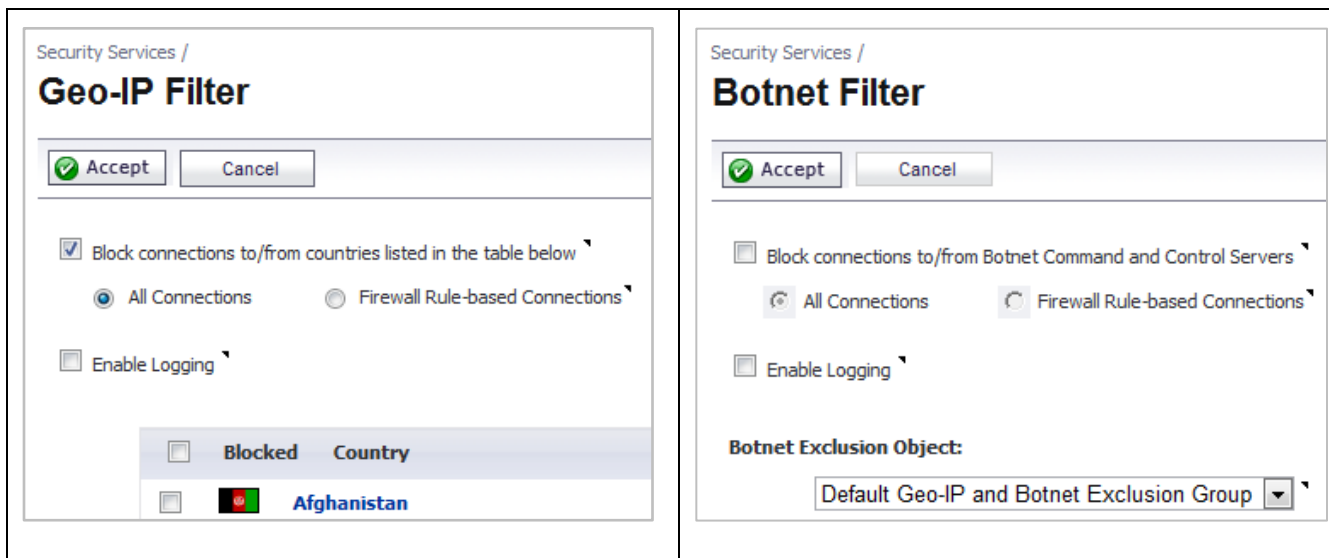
Security Services /
Geo-IP Filter

Accept Cancel

Block connections to/from countries listed in the table below

All Connections Firewall Rule-based Connections

Enable Logging

| | Blocked | Country |
|---|---|---|
| | | Afghanistan |

Security Services /
Botnet Filter

Accept Cancel

Block connections to/from Botnet Command and Control Servers

All Connections Firewall Rule-based Connections

Enable Logging

Botnet Exclusion Object:

Default Geo-IP and Botnet Exclusion Group